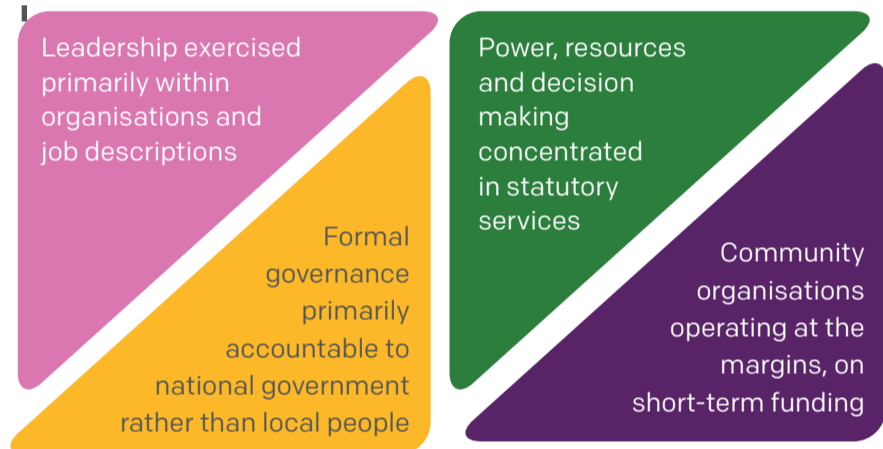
Leadership exercised primarily within organisations and job descriptions

Formal governance primarily accountable to national government rather than local people

Power, resources and decision making concentrated in statutory services

Community organisations operating at the margins, on short-term funding